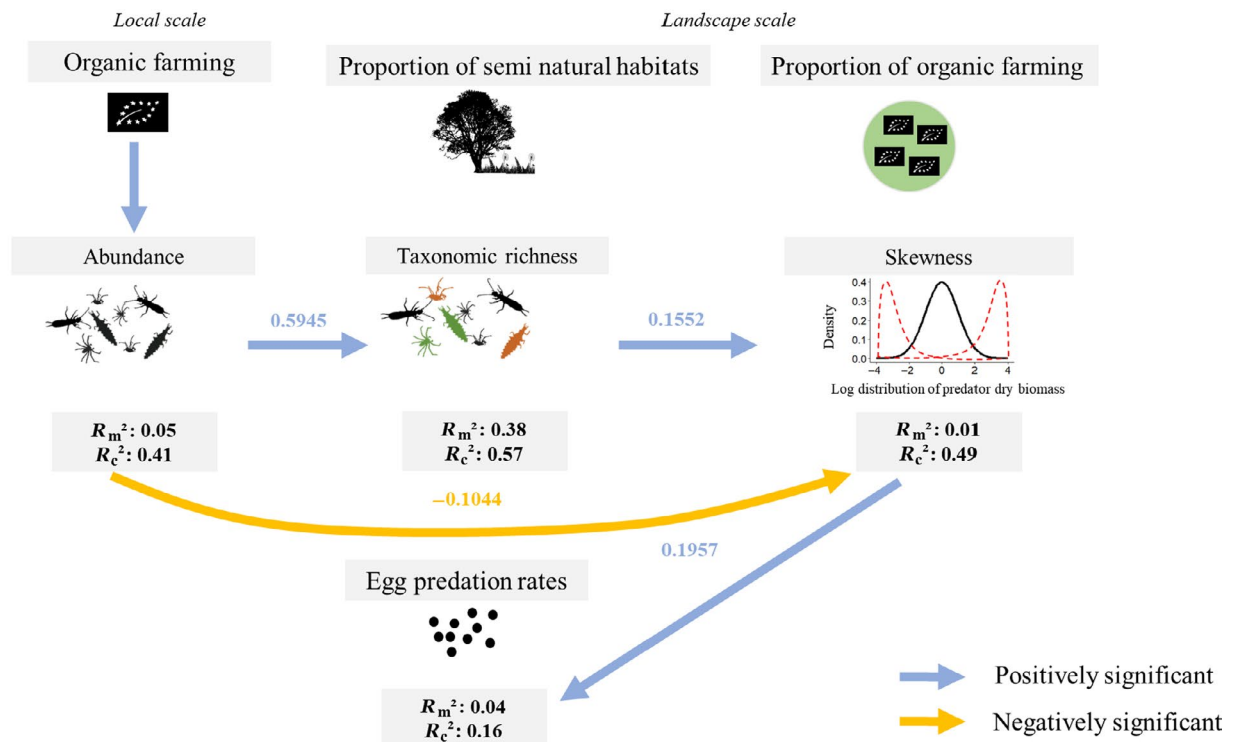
Local scale

Landscape scale

Organic farming

Proportion of semi natural habitats

Proportion of organic farming

Abundance

Taxonomic richness

Skewness

0.5945

0.1552

Density

0.4
0.3
0.2
0.1
0.0

−4 −2 0 2 4

Log distribution of predator dry biomass

$R_m^2$: 0.05
$R_c^2$: 0.41

$R_m^2$: 0.38
$R_c^2$: 0.57

$R_m^2$: 0.01
$R_c^2$: 0.49

−0.1044

0.1957

Egg predation rates

$R_m^2$: 0.04
$R_c^2$: 0.16

Positively significant

Negatively significant